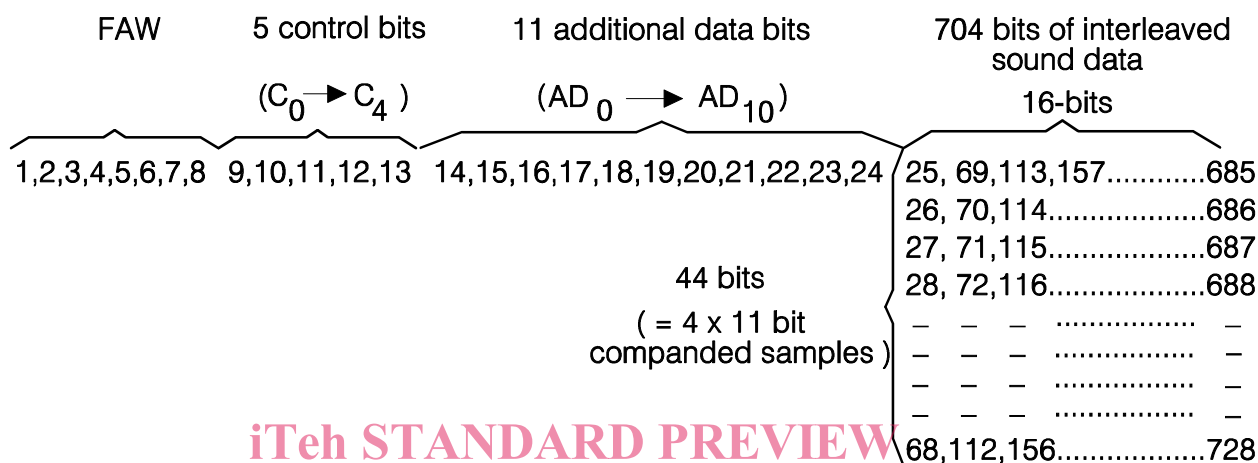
FAW

5 control bits

$(C_0 \rightarrow C_4)$

11 additional data bits

$(AD_0 \rightarrow AD_{10})$

704 bits of interleaved sound data

16-bits

1,2,3,4,5,6,7,8 9,10,11,12,13 14,15,16,17,18,19,20,21,22,23,24

25, 69,113,157............685
26, 70,114..................686
27, 71,115..................687
28, 72,116..................688
– – – ................ –
– – – ................ –
– – – ................ –
– – – ................ –
68,112,156...............728

44 bits

( = 4 x 11 bit companded samples )

iTeh STANDARD PREVIEW